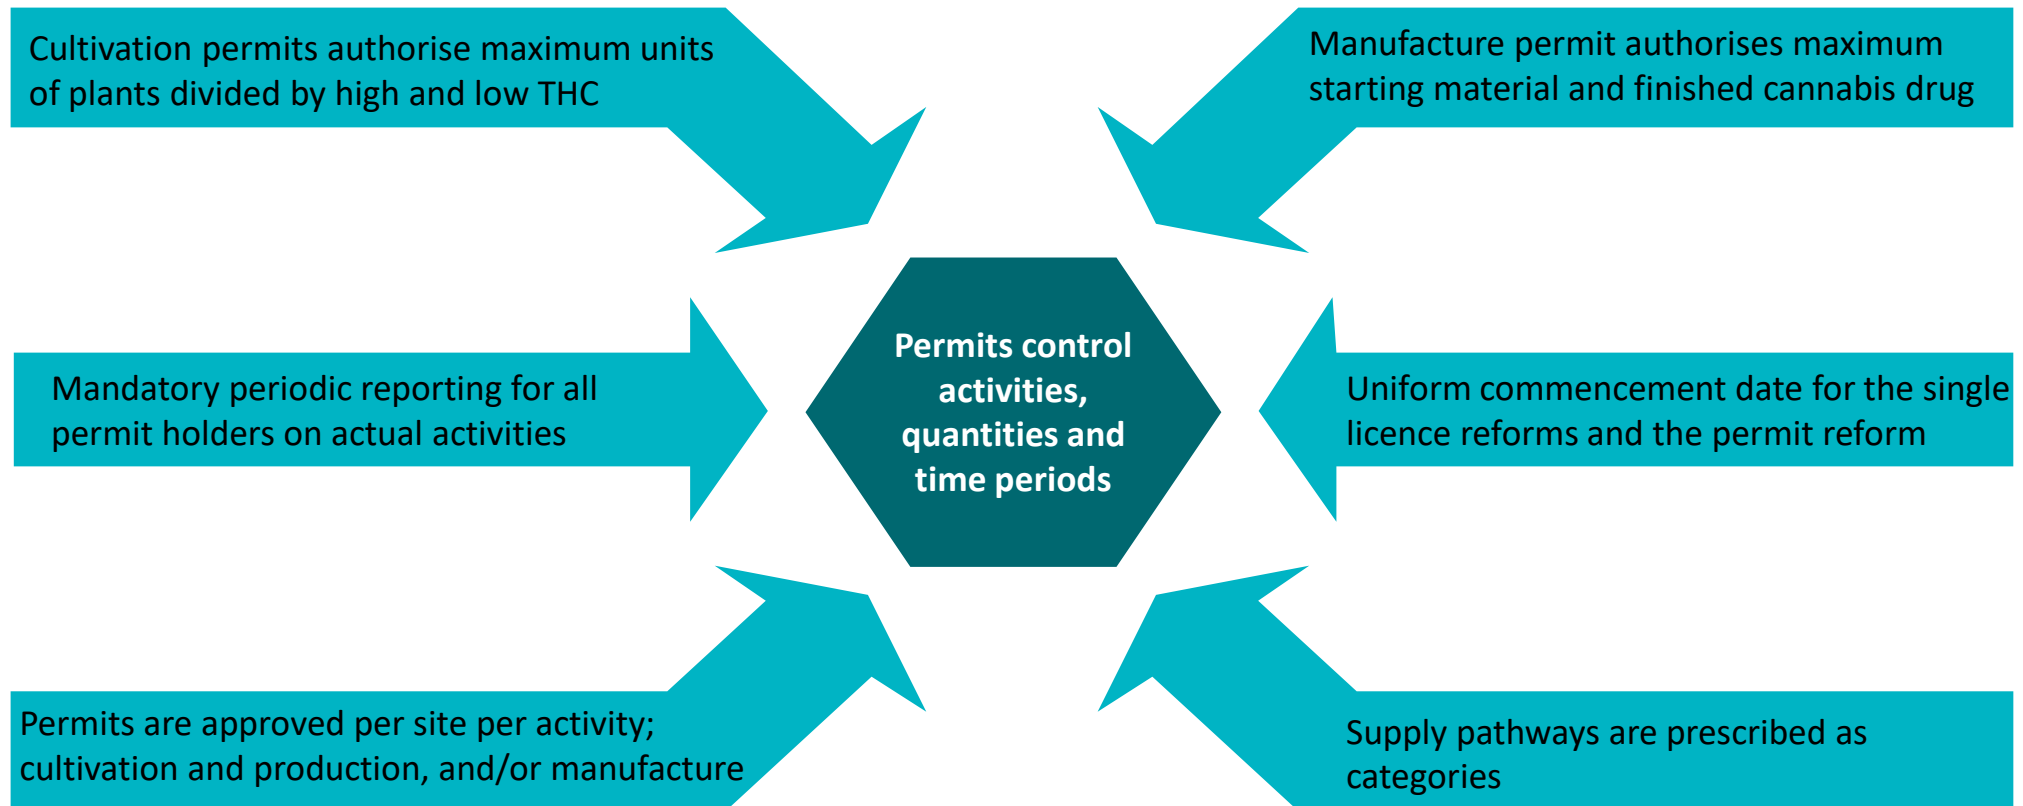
Cultivation permits authorise maximum units of plants divided by high and low THC

Manufacture permit authorises maximum starting material and finished cannabis drug

Mandatory periodic reporting for all permit holders on actual activities

Permits control activities, quantities and time periods

Uniform commencement date for the single licence reforms and the permit reform

Permits are approved per site per activity; cultivation and production, and/or manufacture

Supply pathways are prescribed as categories